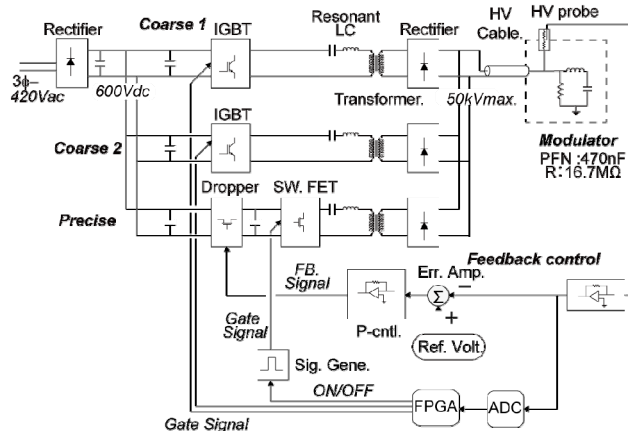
Rectifier
Coarse 1
IGBT
Resonant LC
Rectifier
HV Cable.
HV probe
3φ- 420Vac
600Vdc
Transformer.
50kVmax.
IGBT
Coarse 2
Modulator
PFN :470nF
R:16.7MΩ
Precise
Dropper
SW. FET
Feedback control
FB. Signal
Err. Amp.
Σ
−
+
Gate Signal
P-cntl.
Ref. Volt
Sig. Gene.
ON/OFF
FPGA
ADC
Gate Signal